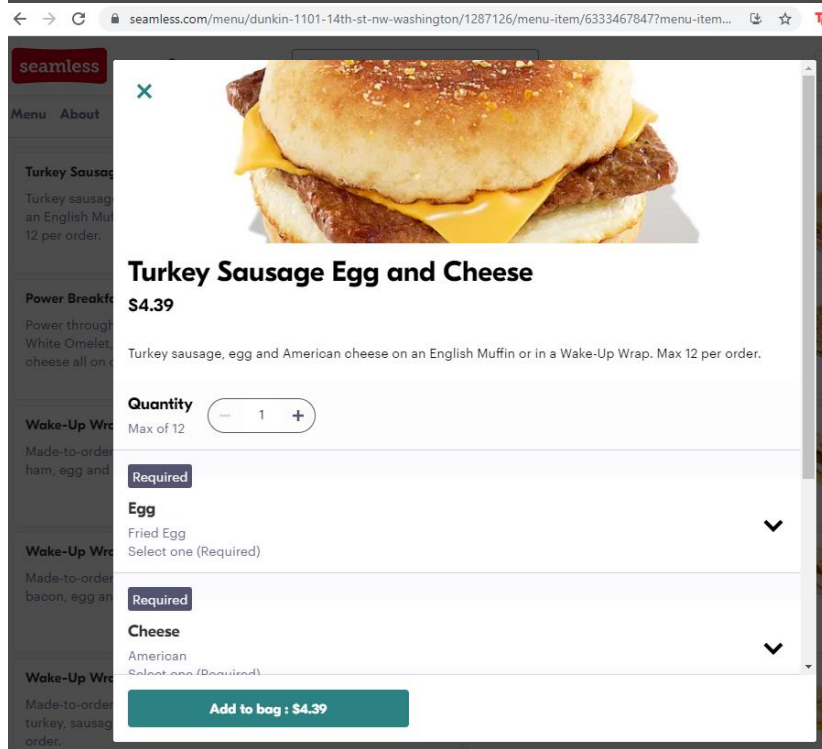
seamless.com/menu/dunkin-1101-14th-st-nw-washington/1287126/menu-item/6333467847?menu-item...

seamless

Menu About

Turkey Sausag
Turkey sausag
an English Mu
12 per order.

Power Breakfa
Power through
White Omelet,
cheese all on

Wake-Up Wr
Made-to-order
ham, egg and

Wake-Up Wr
Made-to-order
bacon, egg an

Wake-Up Wr
Made-to-order
turkey, sausag
order.

×

Turkey Sausage Egg and Cheese
$4.39

Turkey sausage, egg and American cheese on an English Muffin or in a Wake-Up Wrap. Max 12 per order.

Quantity
Max of 12
− 1 +

Required
Egg
Fried Egg
Select one (Required)

Required
Cheese
American
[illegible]

Add to bag : $4.39